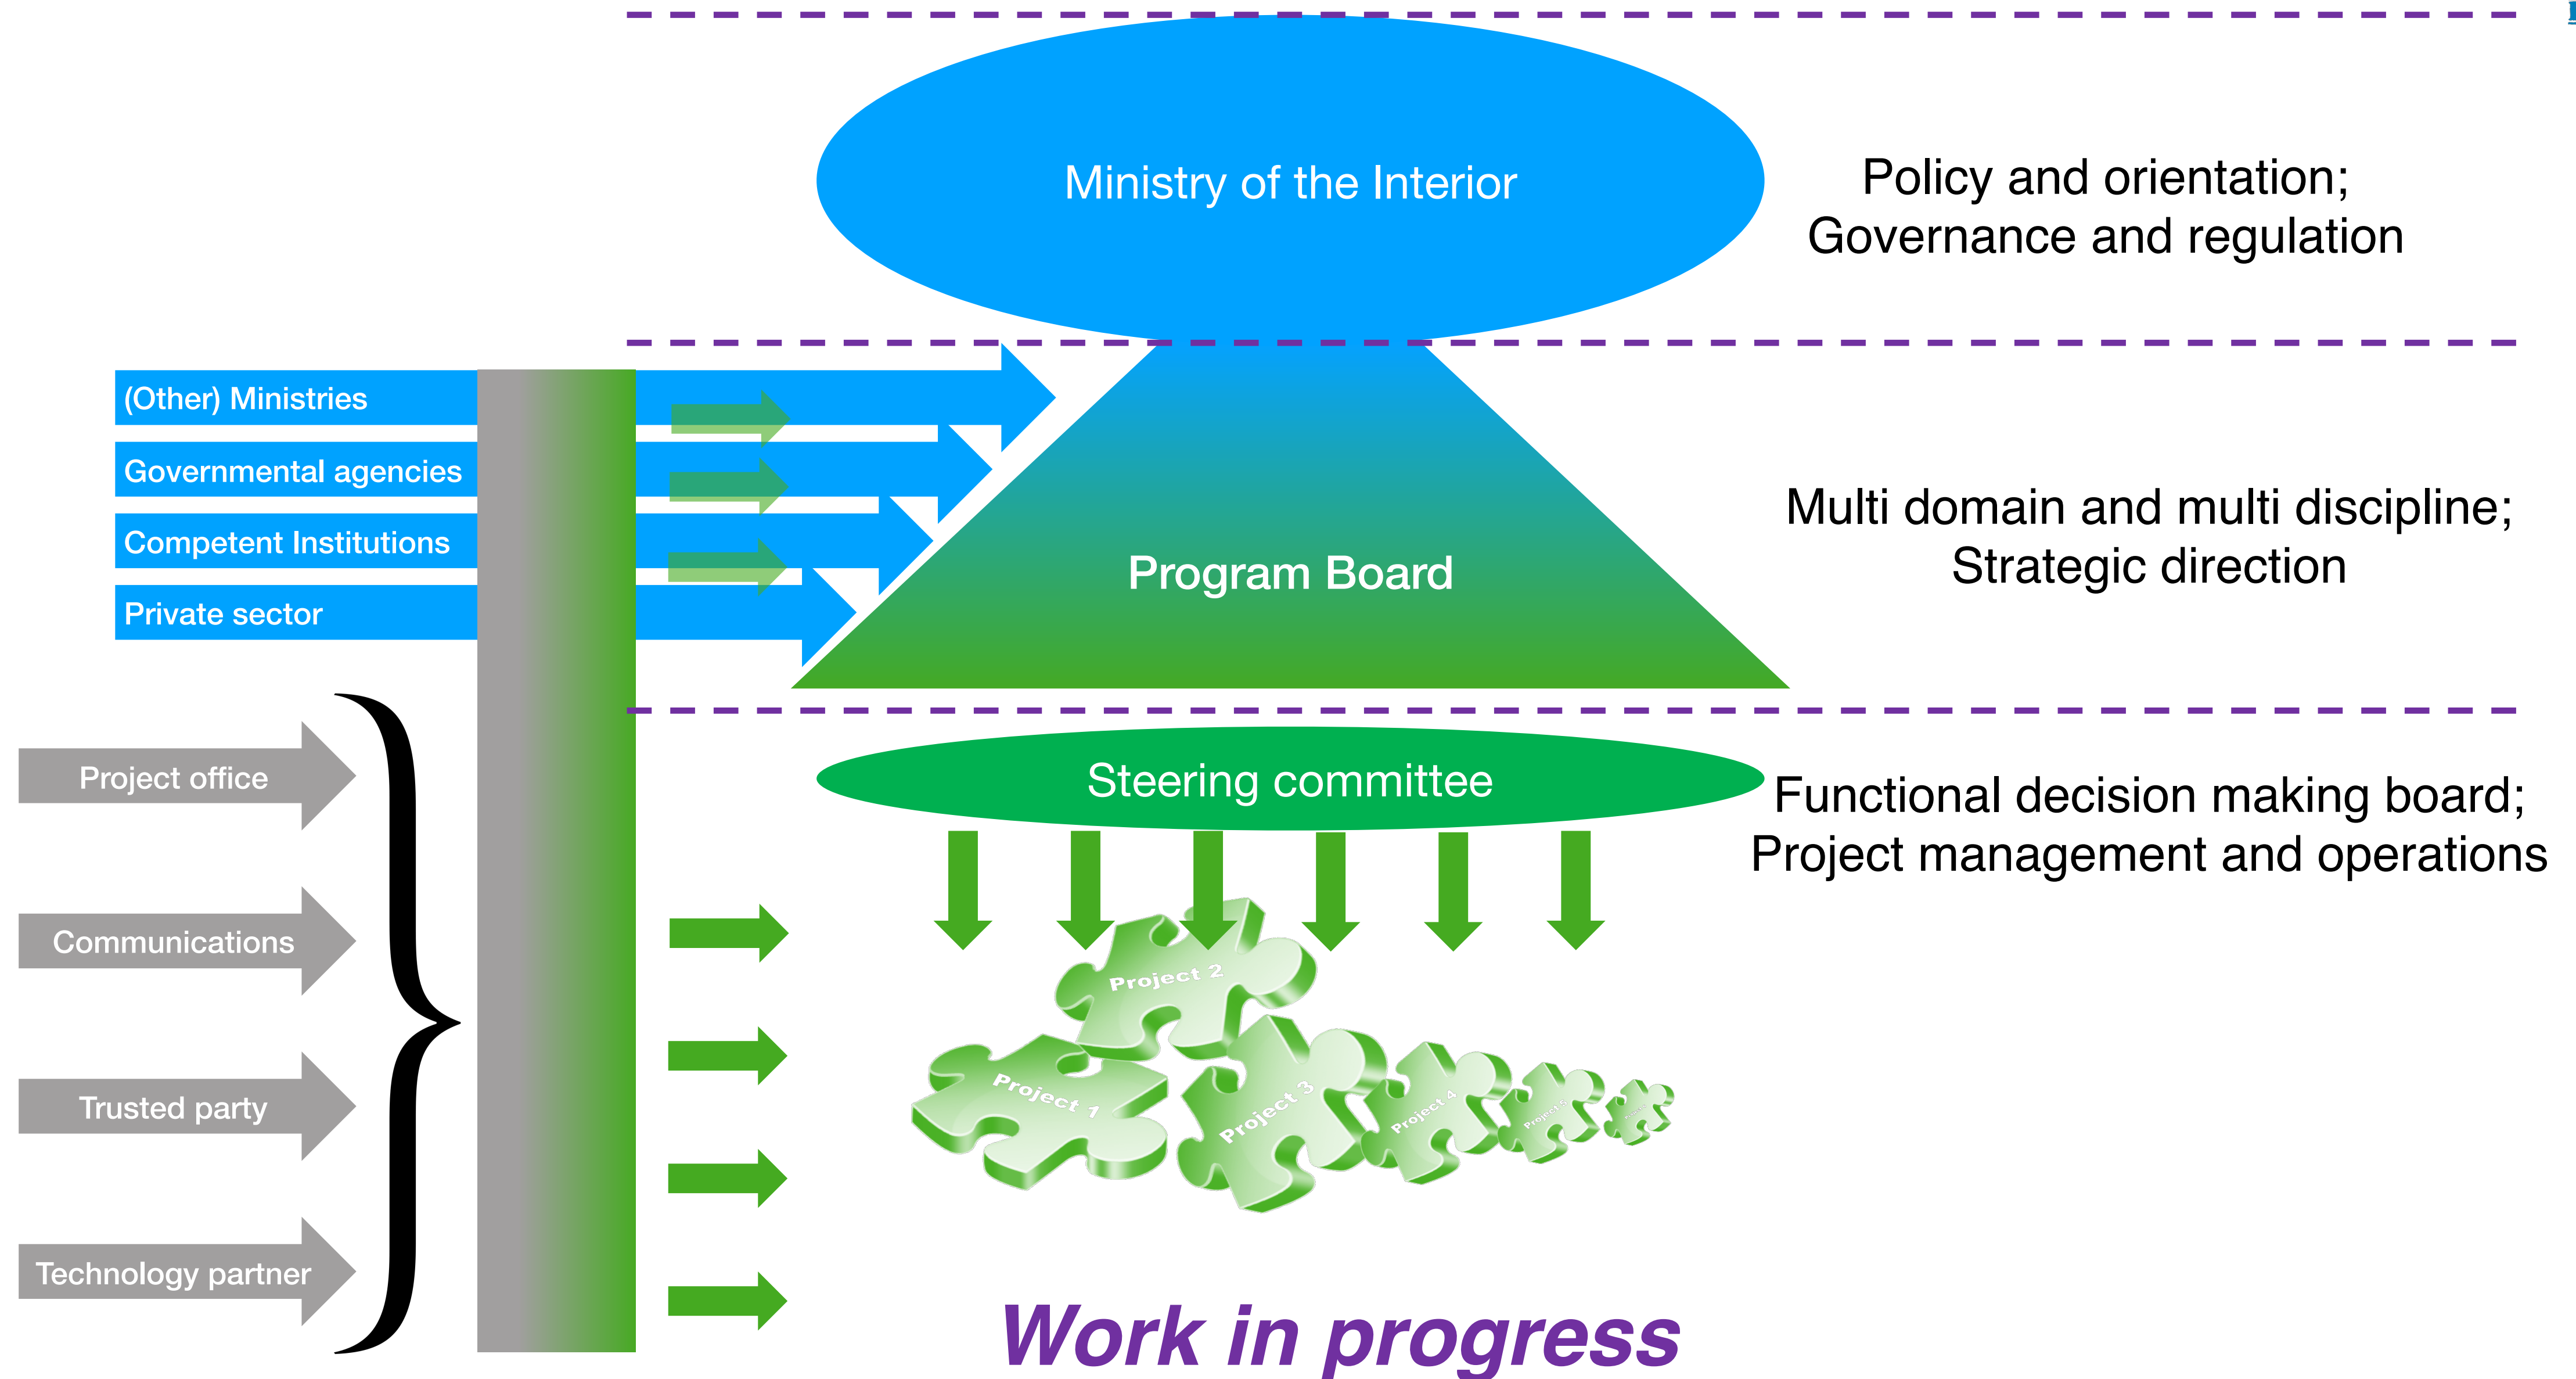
Ministry of the Interior

Policy and orientation;
Governance and regulation

(Other) Ministries

Governmental agencies

Competent Institutions

Private sector

Program Board

Multi domain and multi discipline;
Strategic direction

Project office

Communications

Trusted party

Technology partner

Steering committee

Functional decision making board;
Project management and operations

Project 2

Project 1

Project 3

Project 4

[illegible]

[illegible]

Work in progress